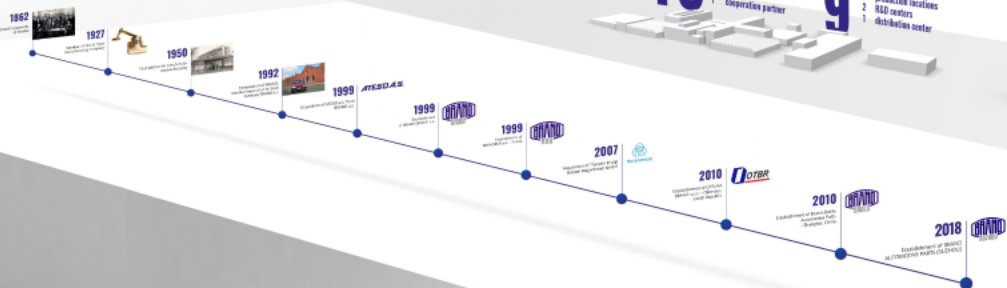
cooperation partner

production locations
2 R&D centers
1 distribution center

1862
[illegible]

1927
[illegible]

1950
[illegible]

1992
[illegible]

1999
ATESO A.S.
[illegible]

1999
BRANO
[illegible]

1999
BRANO
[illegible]

2007
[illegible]

2010
OTBR
Establishment of OTBR BRANO a.s. – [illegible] Czech Republic

2010
BRANO
Establishment of Brano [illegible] Automotive Parts – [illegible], China

2018
BRANO
Establishment of BRANO AUTOMOTIVE PARTS OLOMOUC